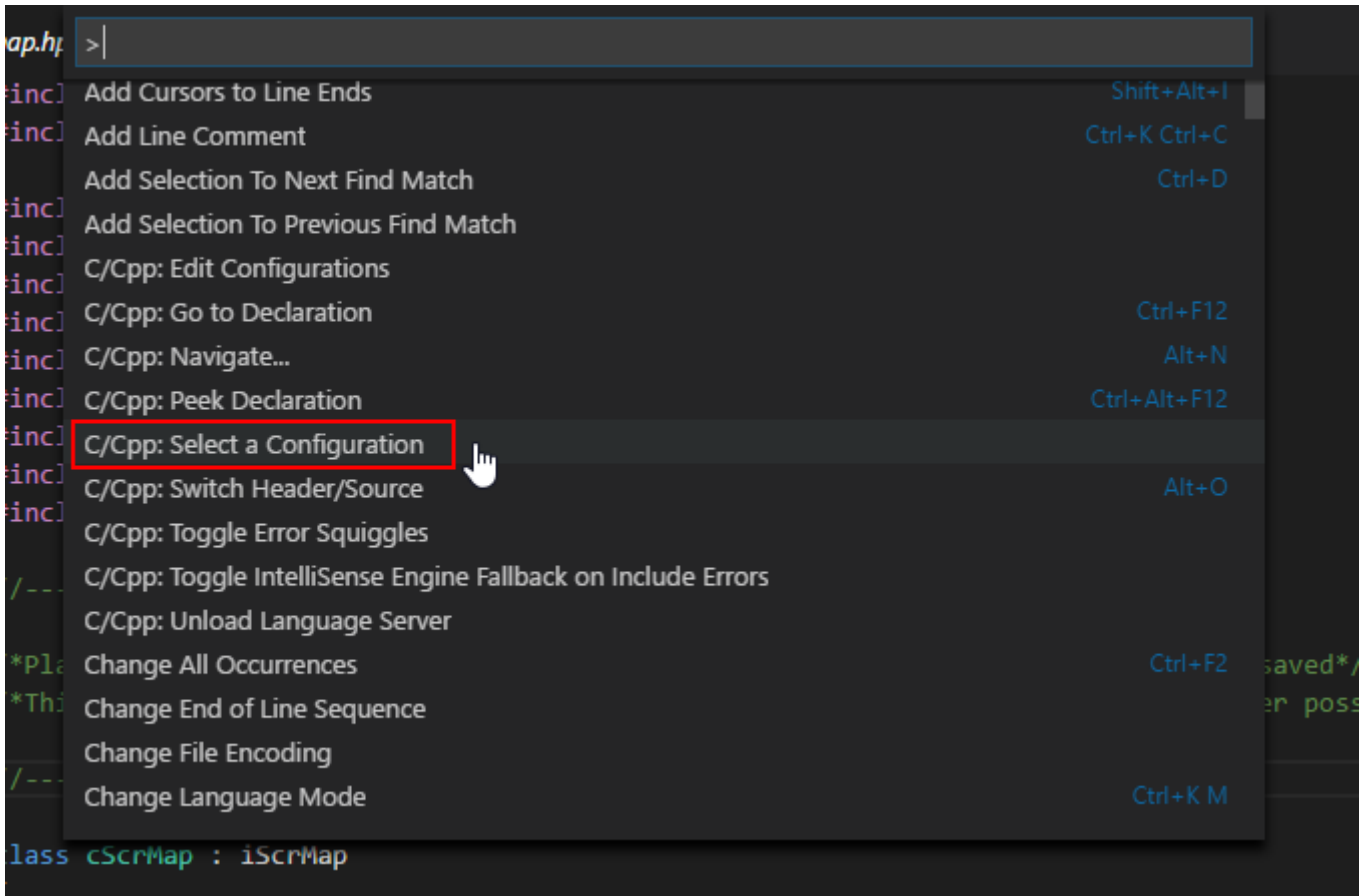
ap.hp
>
#incl Add Cursors to Line Ends Shift+Alt+I
#incl Add Line Comment Ctrl+K Ctrl+C
Add Selection To Next Find Match Ctrl+D
#incl Add Selection To Previous Find Match
#incl C/Cpp: Edit Configurations
#incl C/Cpp: Go to Declaration Ctrl+F12
#incl C/Cpp: Navigate... Alt+N
#incl C/Cpp: Peek Declaration Ctrl+Alt+F12
#incl C/Cpp: Select a Configuration
#incl C/Cpp: Switch Header/Source Alt+O
#incl C/Cpp: Toggle Error Squiggles
C/Cpp: Toggle IntelliSense Engine Fallback on Include Errors
//--- C/Cpp: Unload Language Server
/*Pla Change All Occurrences Ctrl+F2 saved*/
/*Thi Change End of Line Sequence er poss
Change File Encoding
//--- Change Language Mode Ctrl+K M

class cScrMap : iScrMap